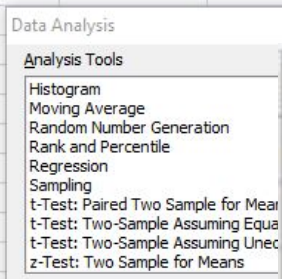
Data Analysis

Analysis Tools

Histogram
Moving Average
Random Number Generation
Rank and Percentile
Regression
Sampling
t-Test: Paired Two Sample for Mean
t-Test: Two-Sample Assuming Equa
t-Test: Two-Sample Assuming Unec
z-Test: Two Sample for Means